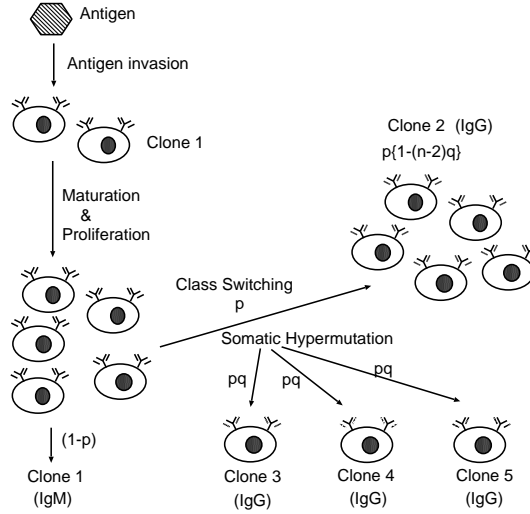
Antigen

Antigen invasion

Clone 1

Maturation & Proliferation

Clone 2 (IgG)

p{1-(n-2)q}

Class Switching

p

Somatic Hypermutation

pq

pq

pq

(1-p)

Clone 1 (IgM)

Clone 3 (IgG)

Clone 4 (IgG)

Clone 5 (IgG)